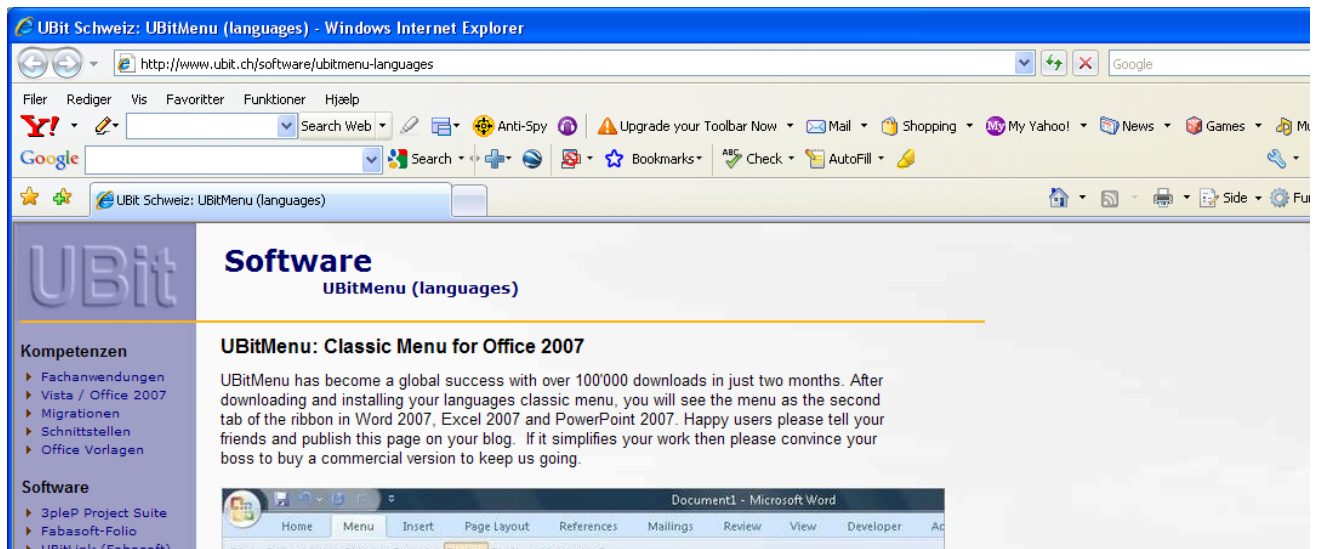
UBit Schweiz: UBitMenu (languages) - Windows Internet Explorer

http://www.ubit.ch/software/ubitmenu-languages

Google

Filer Rediger Vis Favoritter Funktioner Hjælp

Y! Search Web Anti-Spy Upgrade your Toolbar Now Mail Shopping My Yahoo! News Games Mu

Google Search Bookmarks Check AutoFill

UBit Schweiz: UBitMenu (languages)

Side Fu

UBit

Kompetenzen
Fachanwendungen
Vista / Office 2007
Migrationen
Schnittstellen
Office Vorlagen

Software
3pleP Project Suite
Fabasoft-Folio
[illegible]

Software
UBitMenu (languages)

UBitMenu: Classic Menu for Office 2007

UBitMenu has become a global success with over 100'000 downloads in just two months. After downloading and installing your languages classic menu, you will see the menu as the second tab of the ribbon in Word 2007, Excel 2007 and PowerPoint 2007. Happy users please tell your friends and publish this page on your blog. If it simplifies your work then please convince your boss to buy a commercial version to keep us going.

Document1 - Microsoft Word

Home Menu Insert Page Layout References Mailings Review View Developer Ac